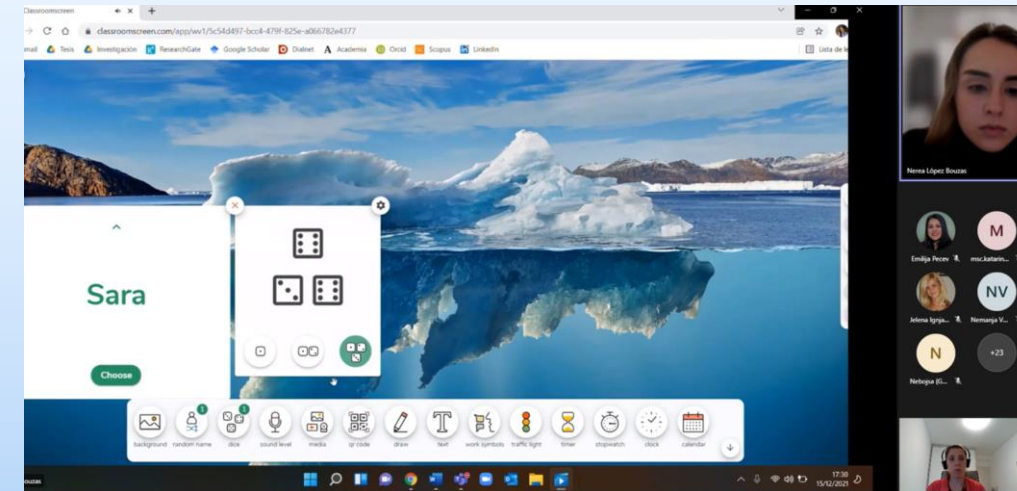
Classroomscreen

classroomscreen.com/app/wv1/5c54d497-bcc4-479f-825e-a066782e4377

mail Tesis Investigación ResearchGate Google Scholar Dialnet Academia Orcid Scopus LinkedIn Lista de le

Sara

Choose

background random name dice sound level media qr code draw text work symbols traffic light timer stopwatch clock calendar

17:30
15/12/2021

Nerea López Bouzas

Emilija Pecev

M
msc.katarin...

Jelena Ignja...

NV
Nemanja V...

N
Nebojsa (G...

+23